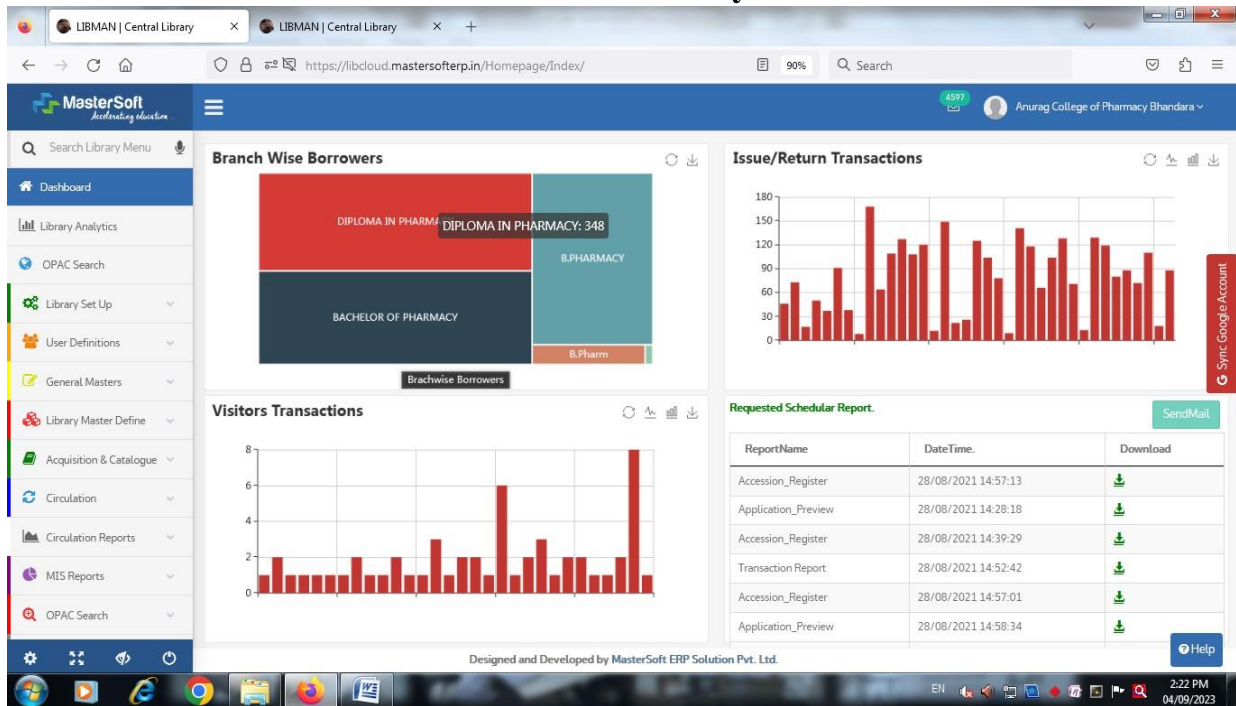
LIBMAN | Central Library × LIBMAN | Central Library × +

https://libcloud.mastersofterp.in/Homepage/Index/ 90% Search

MasterSoft Accelerating education

4597

Anurag College of Pharmacy Bhandara

Search Library Menu

Dashboard

Library Analytics

OPAC Search

Library Set Up

User Definitions

General Masters

Library Master Define

Acquisition & Catalogue

Circulation

Circulation Reports

MIS Reports

OPAC Search

Branch Wise Borrowers

DIPLOMA IN PHARMA DIPLOMA IN PHARMACY: 348

B.PHARMACY

BACHELOR OF PHARMACY

B.Pharm

Brachwise Borrowers

Issue/Return Transactions

180
150
120
90
60
30
0

Sync Google Account

Visitors Transactions

8
6
4
2
0

Requested Schedular Report.

SendMail

| ReportName | DateTime. | Download |
|---|---|---|
| Accession_Register | 28/08/2021 14:57:13 | |
| Application_Preview | 28/08/2021 14:28:18 | |
| Accession_Register | 28/08/2021 14:39:29 | |
| Transaction Report | 28/08/2021 14:52:42 | |
| Accession_Register | 28/08/2021 14:57:01 | |
| Application_Preview | 28/08/2021 14:58:34 | |

Help

Designed and Developed by MasterSoft ERP Solution Pvt. Ltd.

EN 2:22 PM 04/09/2023